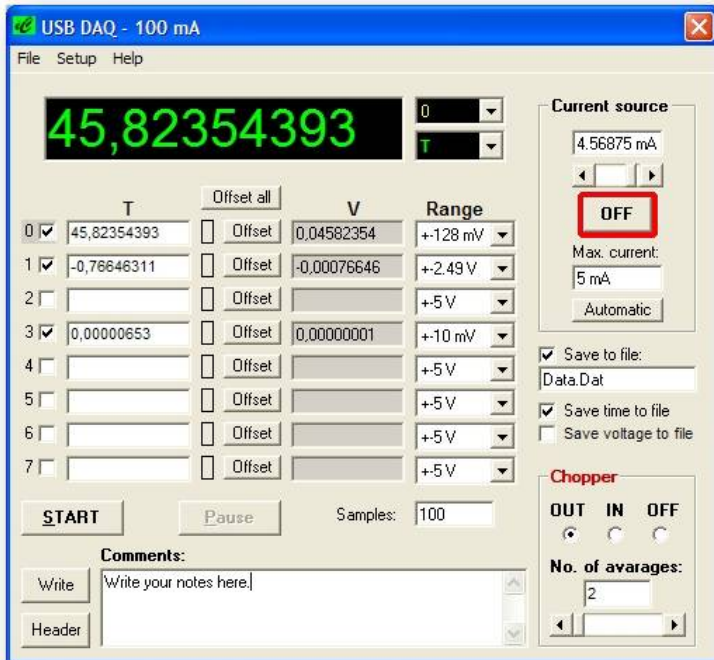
USB DAQ - 100 mA

File Setup Help

45,82354393

0
T

Current source
4.56875 mA
OFF
Max. current:
5 mA
Automatic

Offset all

| | T | | | V | Range |
|---|---|---|---|---|---|
| 0 | 45,82354393 | | Offset | 0,04582354 | +-128 mV |
| 1 | -0,76646311 | | Offset | -0,00076646 | +-2.49 V |
| 2 | | | Offset | | +-5 V |
| 3 | 0,00000653 | | Offset | 0,00000001 | +-10 mV |
| 4 | | | Offset | | +-5 V |
| 5 | | | Offset | | +-5 V |
| 6 | | | Offset | | +-5 V |
| 7 | | | Offset | | +-5 V |

Save to file:
Data.Dat
Save time to file
Save voltage to file

START
Pause
Samples: 100

Comments:
Write
Write your notes here.
Header

Chopper
OUT IN OFF
No. of avarages:
2